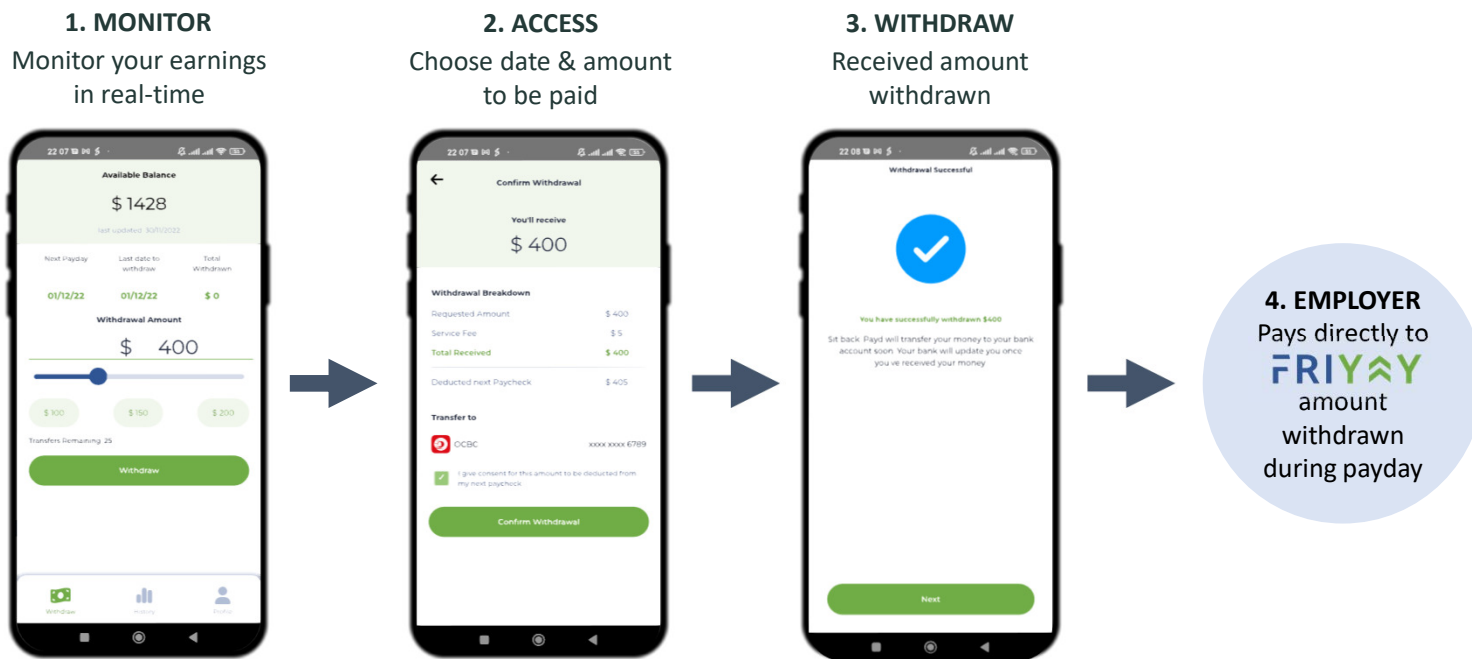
**1. MONITOR**
Monitor your earnings in real-time

22 07

Available Balance

$ 1428

last updated 30/11/2022

| Next Payday | Last date to withdraw | Total Withdrawn |
|---|---|---|
| 01/12/22 | 01/12/22 | $ 0 |

Withdrawal Amount

$ 400

$ 100 $ 150 $ 200

Transfers Remaining: 25

Withdraw

Withdraw History Profile

**2. ACCESS**
Choose date & amount to be paid

22 07

Confirm Withdrawal

You'll receive

$ 400

Withdrawal Breakdown

| | |
|---|---|
| Requested Amount | $ 400 |
| Service Fee | $ 5 |
| Total Received | $ 400 |
| Deducted next Paycheck | $ 405 |

Transfer to

OCBC xxxx xxxx 6789

I give consent for this amount to be deducted from my next paycheck

Confirm Withdrawal

**3. WITHDRAW**
Received amount withdrawn

22 08

Withdrawal Successful

You have successfully withdrawn $400

Sit back. Payd will transfer your money to your bank account soon. Your bank will update you once you've received your money

Next

**4. EMPLOYER**
Pays directly to
FRIYAY
amount withdrawn during payday